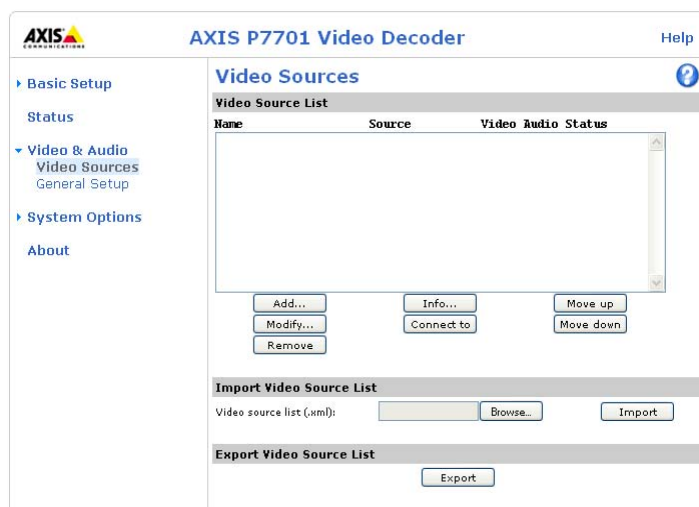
AXIS COMMUNICATIONS

AXIS P7701 Video Decoder

Help

Basic Setup

Status

Video & Audio

Video Sources

General Setup

System Options

About

Video Sources

Video Source List

| Name | Source | Video | Audio | Status |
|---|---|---|---|---|

Add...

Info...

Move up

Modify...

Connect to

Move down

Remove

Import Video Source List

Video source list (.xml):

Browse...

Import

Export Video Source List

Export